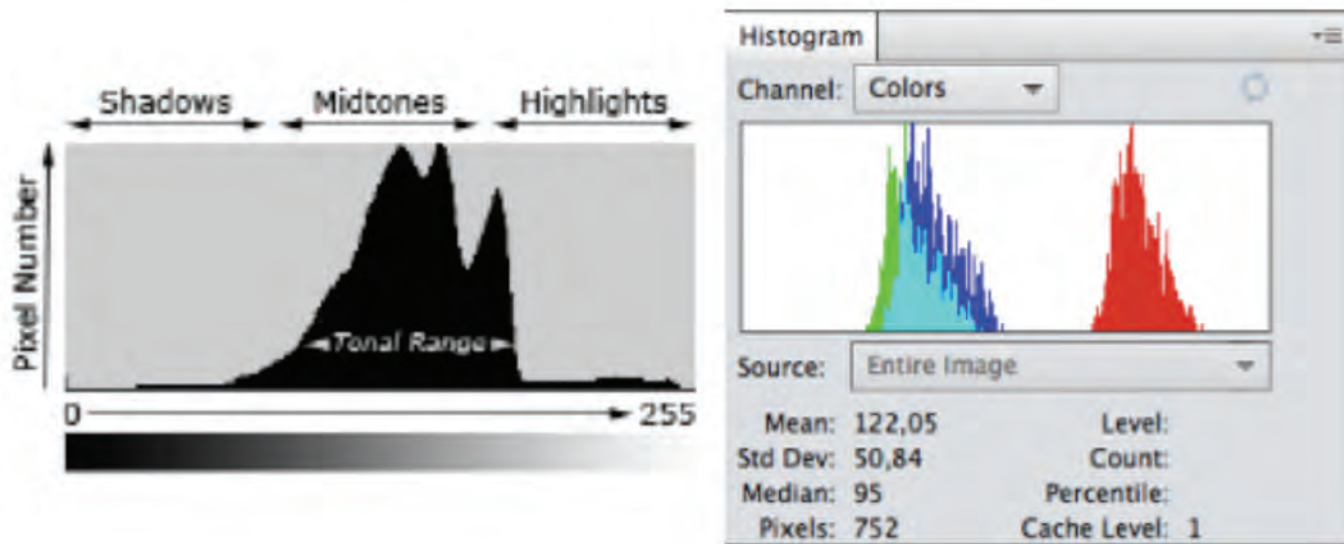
Shadows Midtones Highlights

Pixel Number

Tonal Range

0 255

Histogram

Channel: Colors

Source: Entire Image

Mean: 122,05
Std Dev: 50,84
Median: 95
Pixels: 752

Level:
Count:
Percentile:
Cache Level: 1